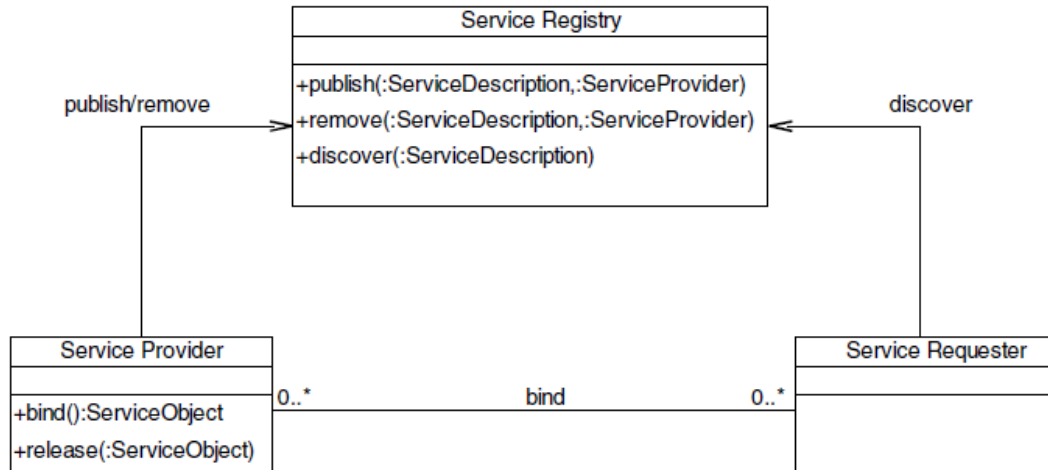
Service Registry

+publish(:ServiceDescription,:ServiceProvider)
+remove(:ServiceDescription,:ServiceProvider)
+discover(:ServiceDescription)

publish/remove

discover

Service Provider

+bind():ServiceObject
+release(:ServiceObject)

0..*

bind

0..*

Service Requester